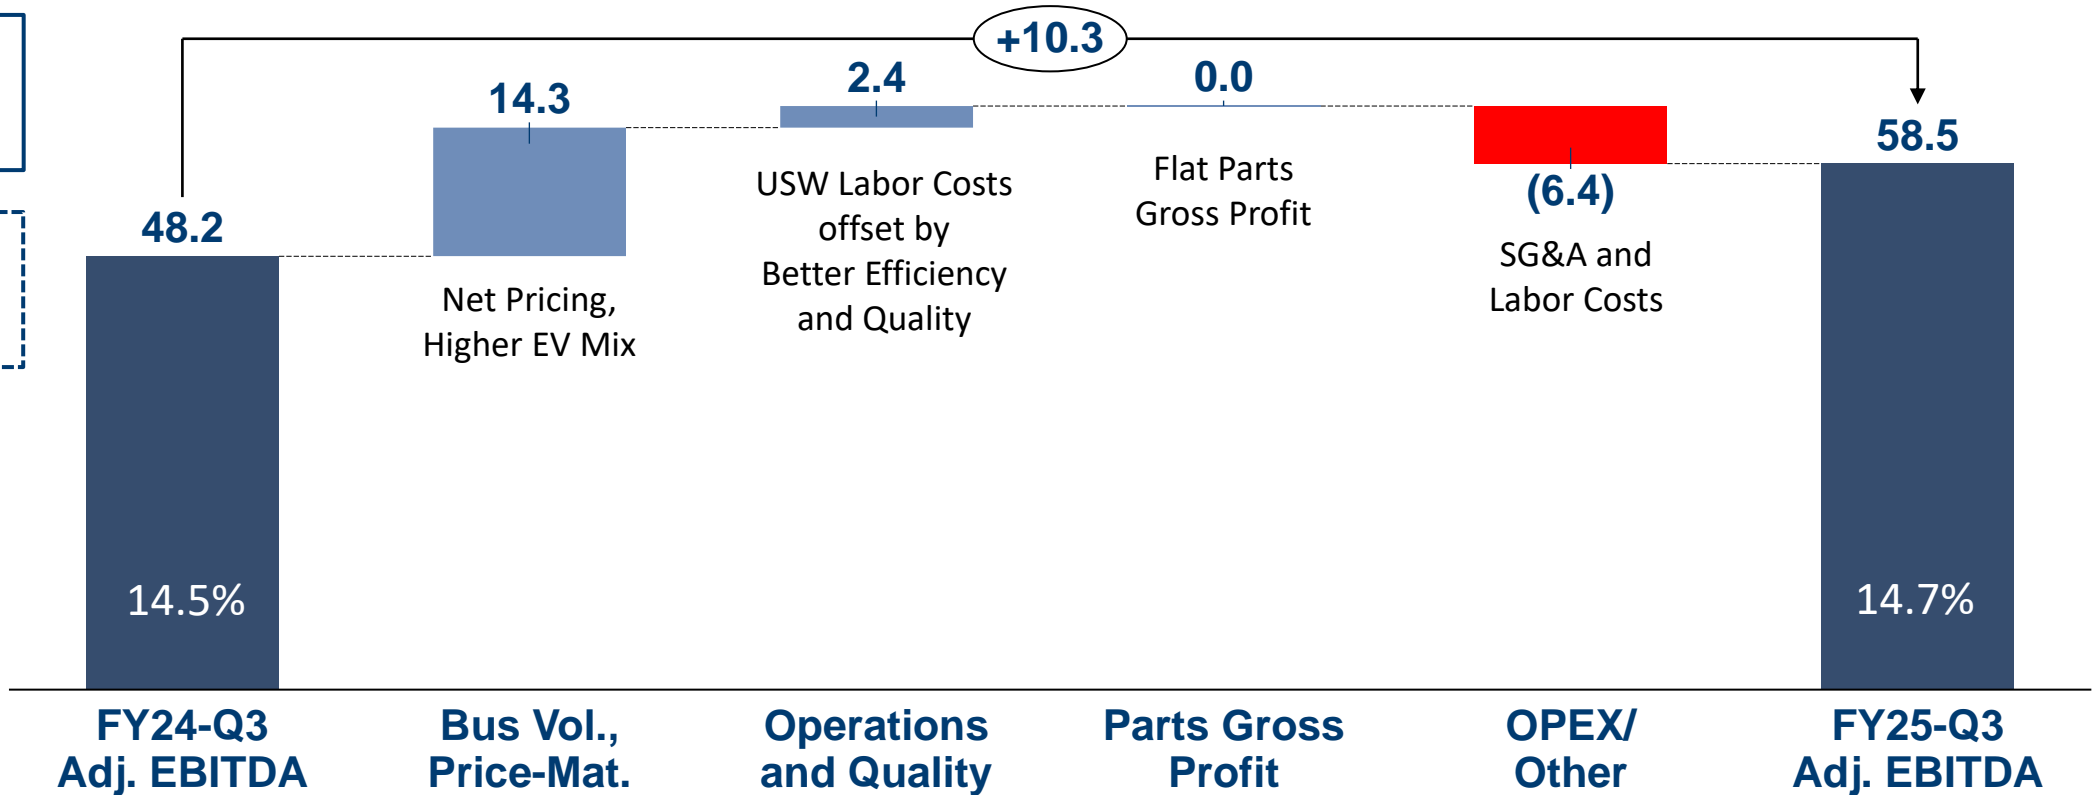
+10.3

48.2

14.5%

14.3

Net Pricing, Higher EV Mix

2.4

USW Labor Costs offset by Better Efficiency and Quality

0.0

Flat Parts Gross Profit

(6.4)

SG&A and Labor Costs

58.5

14.7%

FY24-Q3 Adj. EBITDA

Bus Vol., Price-Mat.

Operations and Quality

Parts Gross Profit

OPEX/ Other

FY25-Q3 Adj. EBITDA